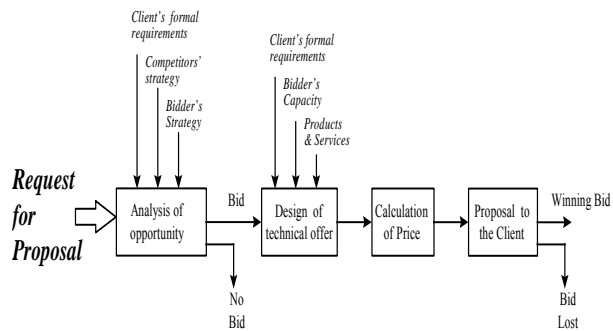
Request for Proposal

Client's formal requirements

Competitors' strategy

Bidder's Strategy

Analysis of opportunity

Bid

No Bid

Client's formal requirements

Bidder's Capacity

Products & Services

Design of technical offer

Calculation of Price

Proposal to the Client

Winning Bid

Bid Lost